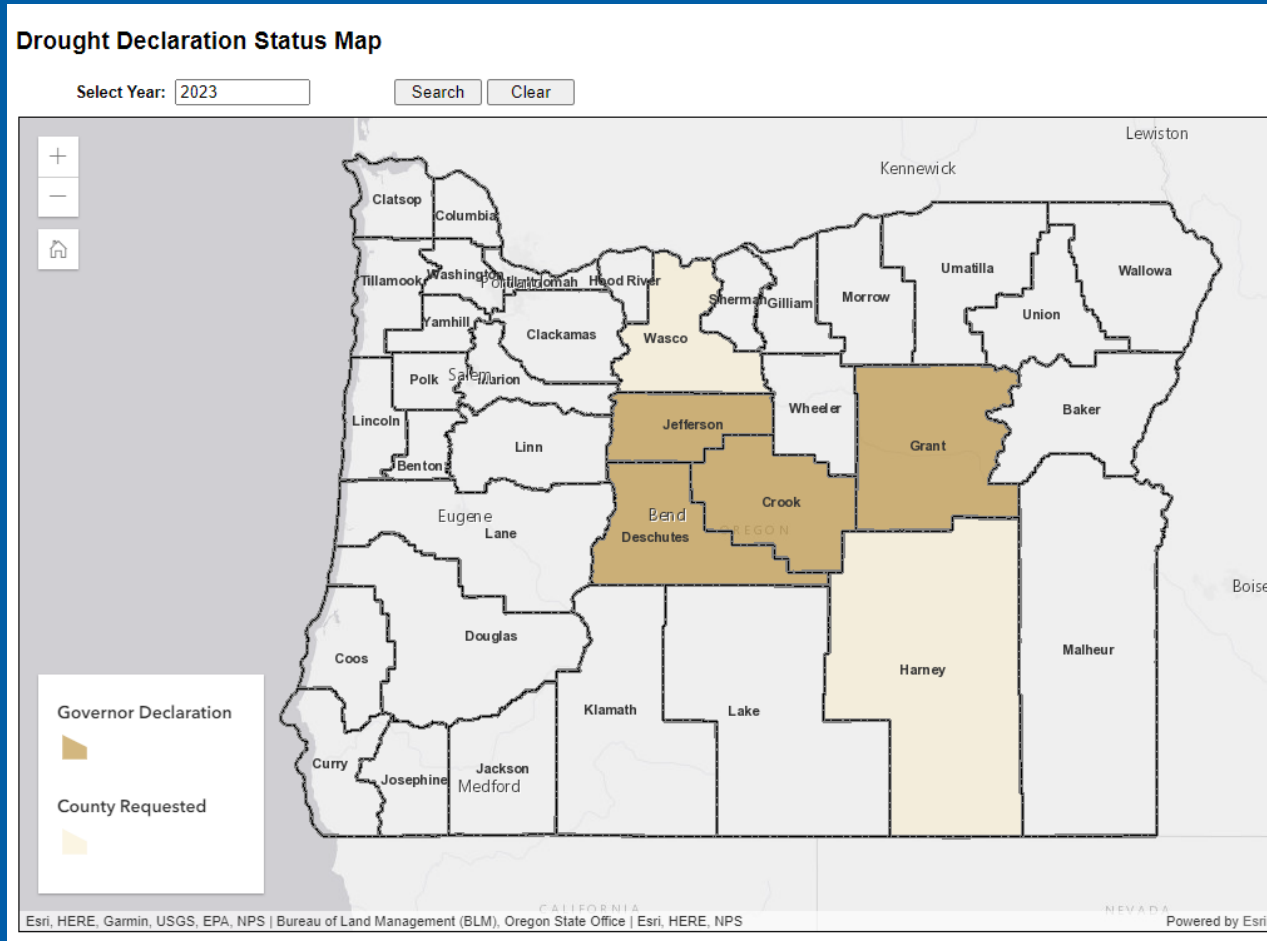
Drought Declaration Status Map

Select Year: 2023

Search Clear

+
—

Lewiston

Kennewick

Clatsop
Columbia
Tillamook
Washington
Portland
Multnomah
Hood River
Wasco
Sherman
Gilliam
Morrow
Umatilla
Union
Wallowa
Yamhill
Clackamas
Polk
Salem
Marion
Lincoln
Benton
Linn
Jefferson
Wheeler
Grant
Baker
Crook
Bend
Deschutes
OREGON
Eugene
Lane
Coos
Douglas
Curry
Josephine
Jackson
Medford
Klamath
Lake
Harney
Malheur
Boise

Governor Declaration

County Requested

CALIFORNIA
NEVADA

Esri, HERE, Garmin, USGS, EPA, NPS | Bureau of Land Management (BLM), Oregon State Office | Esri, HERE, NPS

Powered by Esri